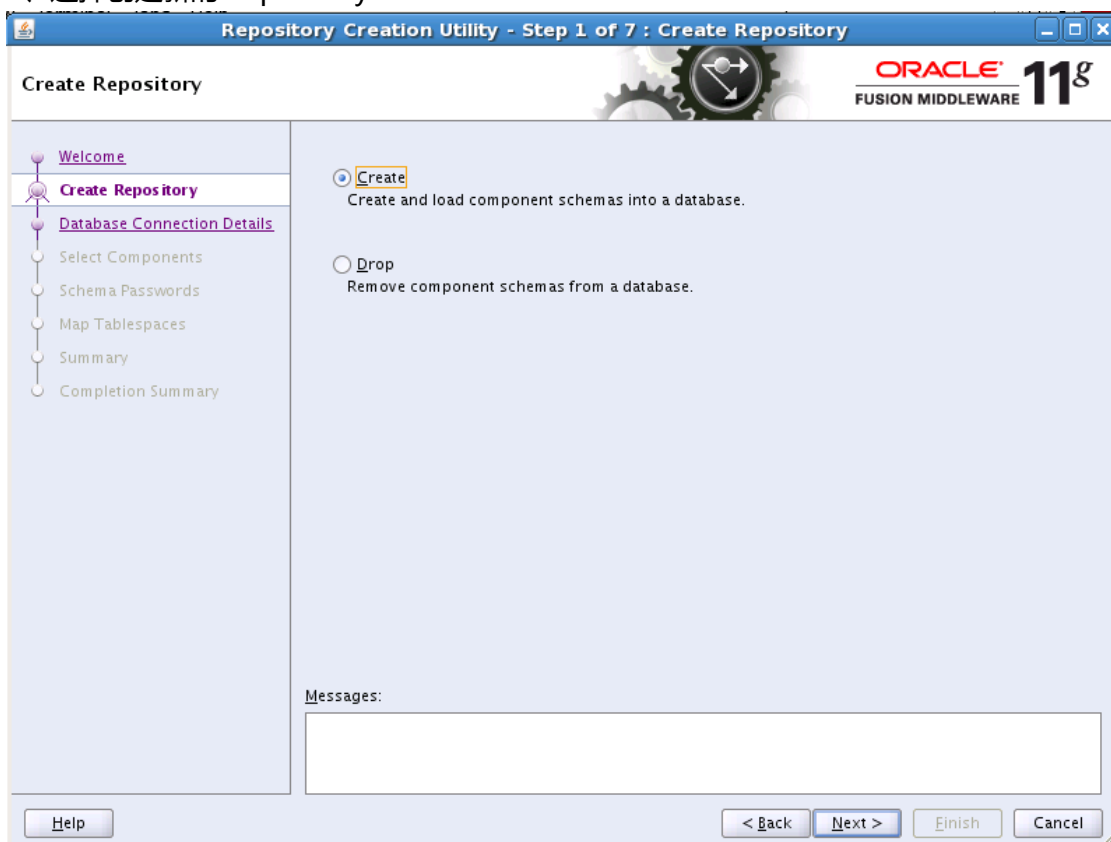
Repository Creation Utility - Step 1 of 7 : Create Repository

Create Repository

ORACLE FUSION MIDDLEWARE 11g

Welcome
Create Repository
Database Connection Details
Select Components
Schema Passwords
Map Tablespaces
Summary
Completion Summary

Create
Create and load component schemas into a database.

Drop
Remove component schemas from a database.

Messages:

Help

< Back
Next >
Finish
Cancel